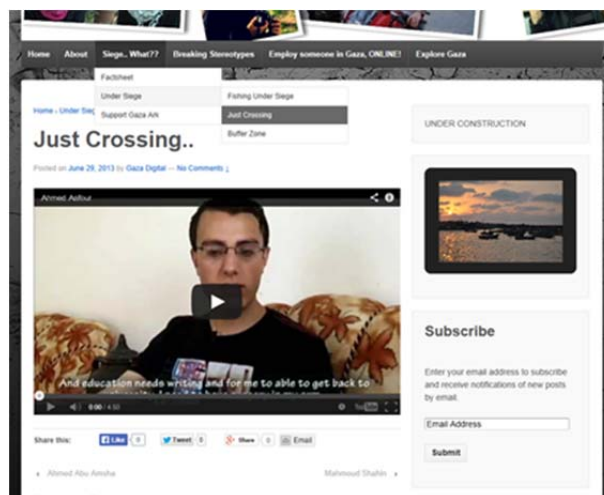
Home About Siege.. What?? Breaking Stereotypes Employ someone in Gaza, ONLINE! Explore Gaza

Factsheet
Under Siege
Support Gaza Ark

Fishing Under Siege
Just Crossing
Buffer Zone

Home › Under Siege

Just Crossing..

Posted on June 29, 2013 by Gaza Digital — No Comments ↓

Ahmed Asfour

And education needs writing and for me to able to get back to

0:00 / 4:53

Share this: Like 0 Tweet 0 Share 0 Email

← Ahmed Abu Amsha

Mahmoud Shahin →

UNDER CONSTRUCTION

Subscribe

Enter your email address to subscribe and receive notifications of new posts by email.

Email Address

Submit